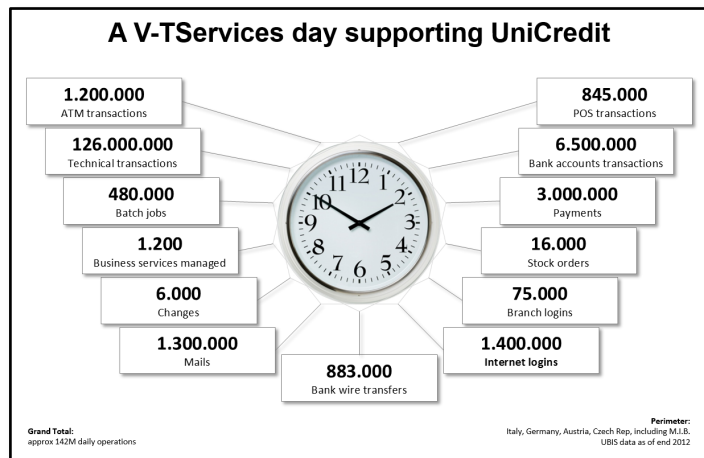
A V-TServices day supporting UniCredit

1.200.000
ATM transactions

126.000.000
Technical transactions

480.000
Batch jobs

1.200
Business services managed

6.000
Changes

1.300.000
Mails

883.000
Bank wire transfers

845.000
POS transactions

6.500.000
Bank accounts transactions

3.000.000
Payments

16.000
Stock orders

75.000
Branch logins

1.400.000
Internet logins

11 12 1 2 3 4 5 6 7 8 9 10

Grand Total:
approx 142M daily operations

Perimeter:
Italy, Germany, Austria, Czech Rep, including M.I.B.
UBIS data as of end 2012